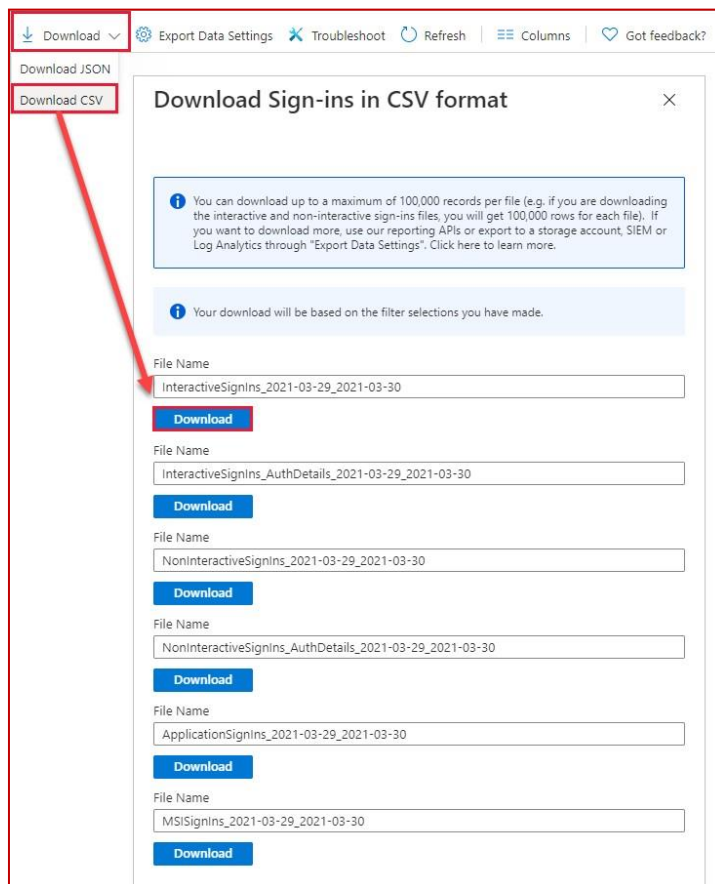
Download Export Data Settings Troubleshoot Refresh Columns Got feedback?

Download JSON

Download CSV

Download Sign-ins in CSV format

×

You can download up to a maximum of 100,000 records per file (e.g. if you are downloading the interactive and non-interactive sign-ins files, you will get 100,000 rows for each file). If you want to download more, use our reporting APIs or export to a storage account, SIEM or Log Analytics through "Export Data Settings". Click here to learn more.

Your download will be based on the filter selections you have made.

File Name

InteractiveSignIns_2021-03-29_2021-03-30

Download

File Name

InteractiveSignIns_AuthDetails_2021-03-29_2021-03-30

Download

File Name

NonInteractiveSignIns_2021-03-29_2021-03-30

Download

File Name

NonInteractiveSignIns_AuthDetails_2021-03-29_2021-03-30

Download

File Name

ApplicationSignIns_2021-03-29_2021-03-30

Download

File Name

MSISignIns_2021-03-29_2021-03-30

Download